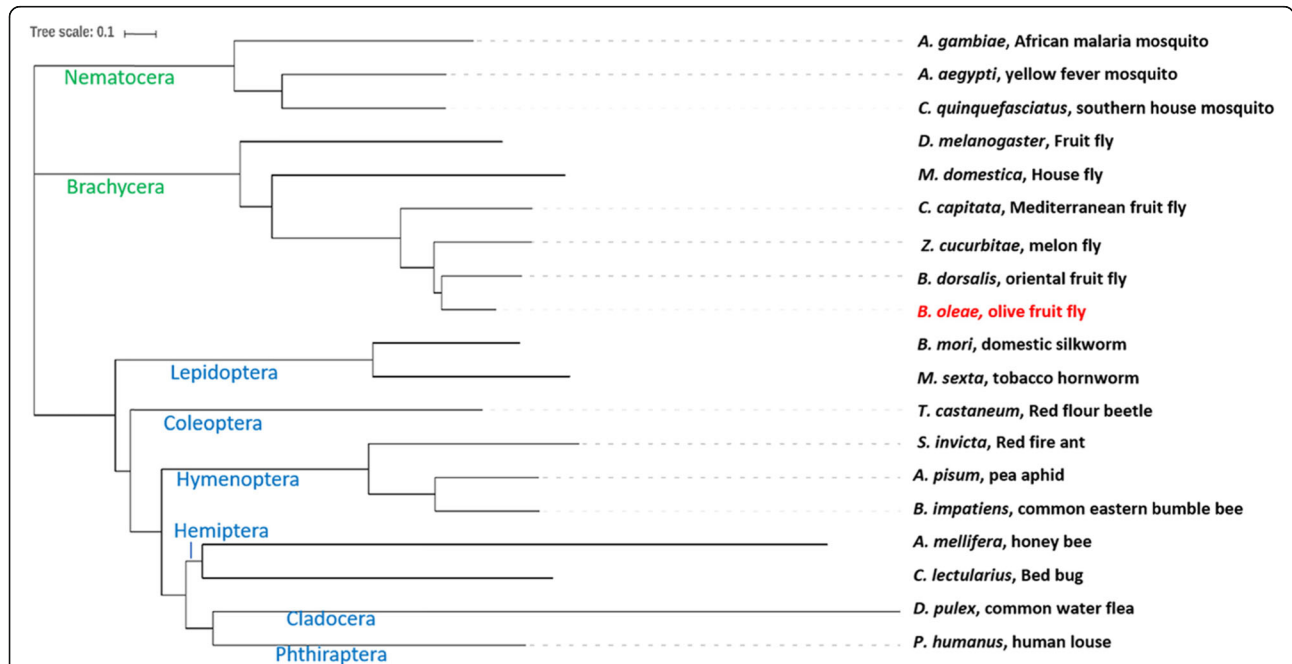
Tree scale: 0.1

Nematocera

Brachycera

Lepidoptera

Coleoptera

Hymenoptera

Hemiptera

Cladocera

Phthiraptera

A. gambiae, African malaria mosquito
A. aegypti, yellow fever mosquito
C. quinquefasciatus, southern house mosquito
D. melanogaster, Fruit fly
M. domestica, House fly
C. capitata, Mediterranean fruit fly
Z. cucurbitae, melon fly
B. dorsalis, oriental fruit fly
B. oleae, olive fruit fly
B. mori, domestic silkworm
M. sexta, tobacco hornworm
T. castaneum, Red flour beetle
S. invicta, Red fire ant
A. pisum, pea aphid
B. impatiens, common eastern bumble bee
A. mellifera, honey bee
C. lectularius, Bed bug
D. pulex, common water flea
P. humanus, human louse